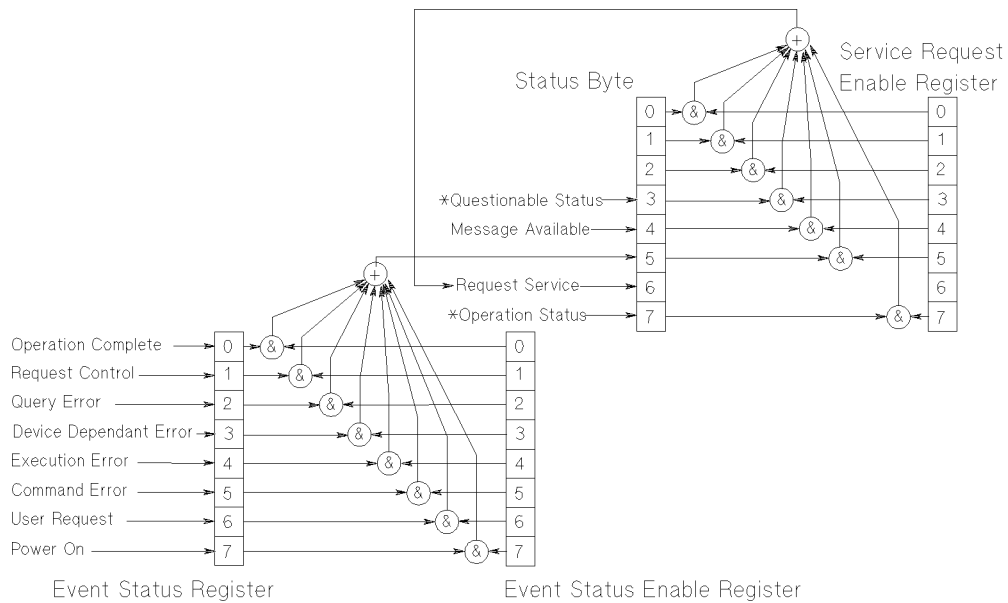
Service Request Enable Register

Status Byte

| 0 |
|---|
| 1 |
| 2 |
| 3 |
| 4 |
| 5 |
| 6 |
| 7 |

*Questionable Status
Message Available
Request Service
*Operation Status

| 0 |
|---|
| 1 |
| 2 |
| 3 |
| 4 |
| 5 |
| 6 |
| 7 |

Operation Complete
Request Control
Query Error
Device Dependant Error
Execution Error
Command Error
User Request
Power On

| 0 |
|---|
| 1 |
| 2 |
| 3 |
| 4 |
| 5 |
| 6 |
| 7 |

| 0 |
|---|
| 1 |
| 2 |
| 3 |
| 4 |
| 5 |
| 6 |
| 7 |

Event Status Register

Event Status Enable Register